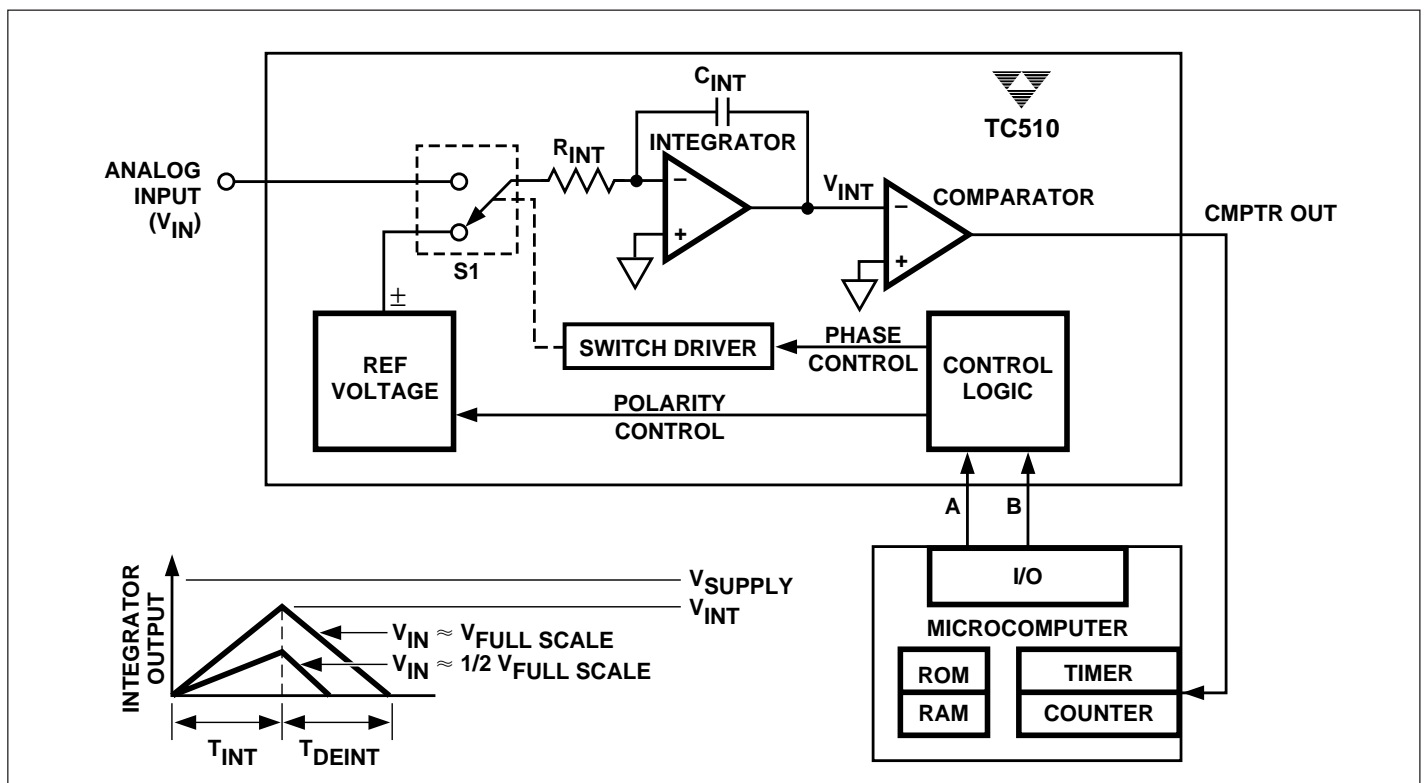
TC510

$C_{INT}$

INTEGRATOR

$R_{INT}$

ANALOG INPUT ($V_{IN}$)

$V_{INT}$

COMPARATOR

CMPTR OUT

S1

$\pm$

REF VOLTAGE

SWITCH DRIVER

PHASE CONTROL

CONTROL LOGIC

POLARITY CONTROL

A

B

INTEGRATOR OUTPUT

$V_{SUPPLY}$

$V_{INT}$

$V_{IN} \approx V_{FULL\ SCALE}$

$V_{IN} \approx 1/2\ V_{FULL\ SCALE}$

$T_{INT}$

$T_{DEINT}$

I/O

MICROCOMPUTER

ROM

RAM

TIMER

COUNTER